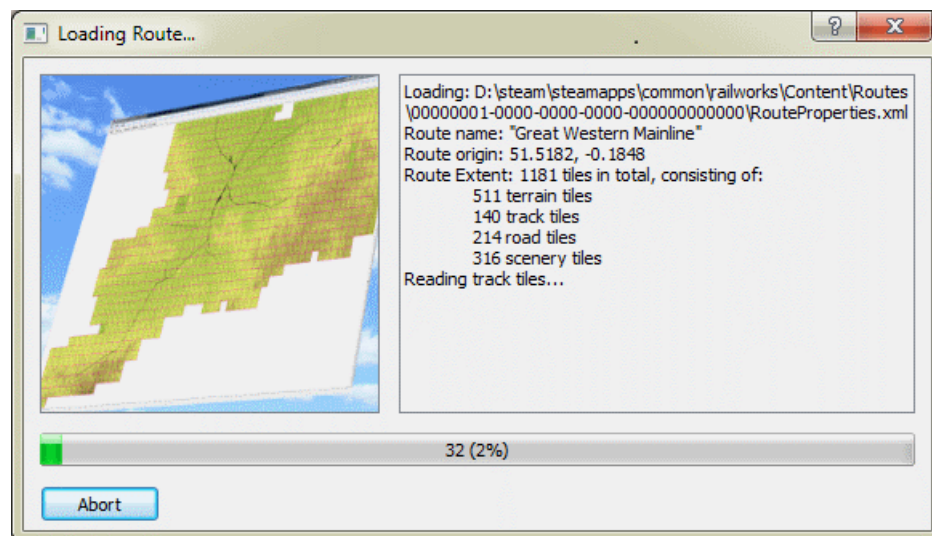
Loading Route...

?
X

Loading: D:\steam\steamapps\common\railworks\Content\Routes\00000001-0000-0000-0000-000000000000\RouteProperties.xml
Route name: "Great Western Mainline"
Route origin: 51.5182, -0.1848
Route Extent: 1181 tiles in total, consisting of:
511 terrain tiles
140 track tiles
214 road tiles
316 scenery tiles
Reading track tiles...

32 (2%)

Abort